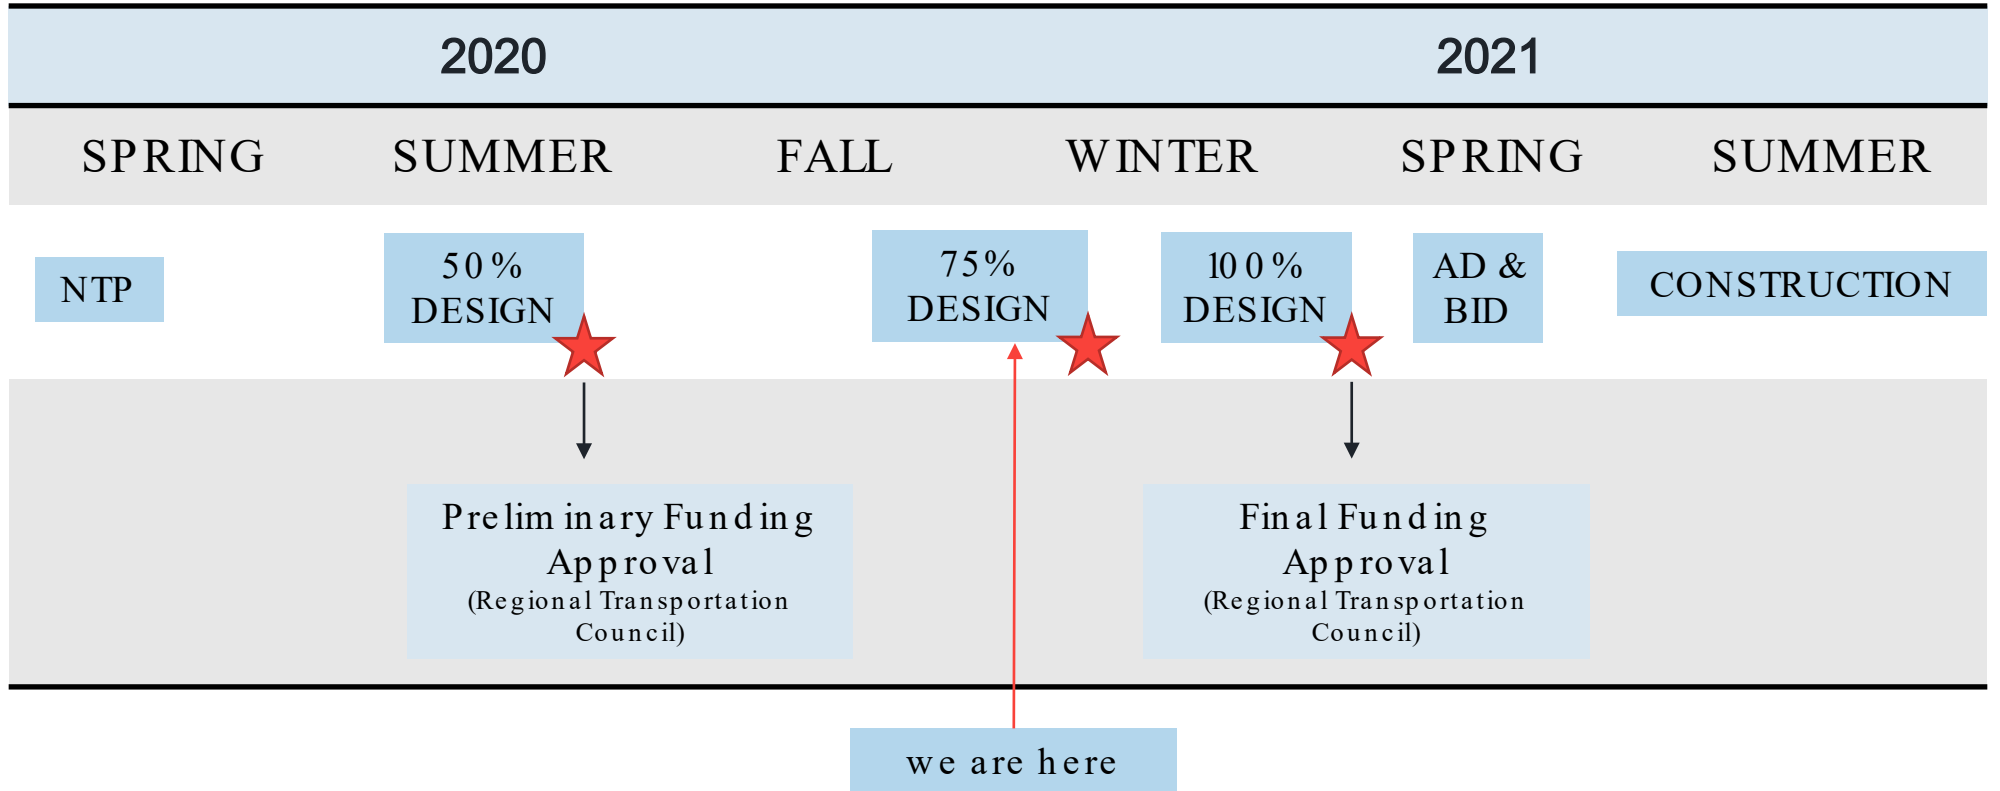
2020

2021

SPRING SUMMER FALL WINTER SPRING SUMMER

NTP

50% DESIGN

75% DESIGN

100% DESIGN

AD & BID

CONSTRUCTION

Preliminary Funding Approval (Regional Transportation Council)

Final Funding Approval (Regional Transportation Council)

we are here